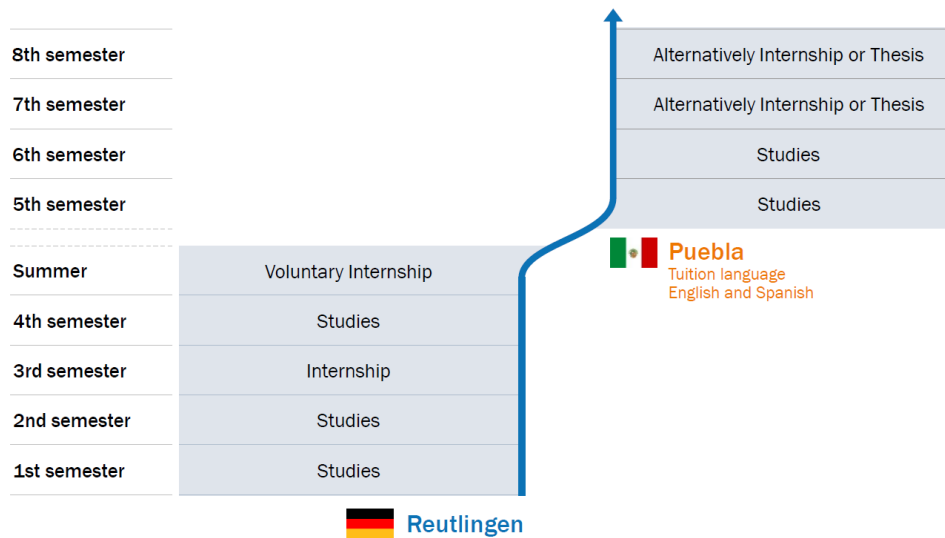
8th semester | Alternatively Internship or Thesis
7th semester | Alternatively Internship or Thesis
6th semester | Studies
5th semester | Studies

Puebla
Tuition language
English and Spanish

Summer | Voluntary Internship
4th semester | Studies
3rd semester | Internship
2nd semester | Studies
1st semester | Studies

Reutlingen